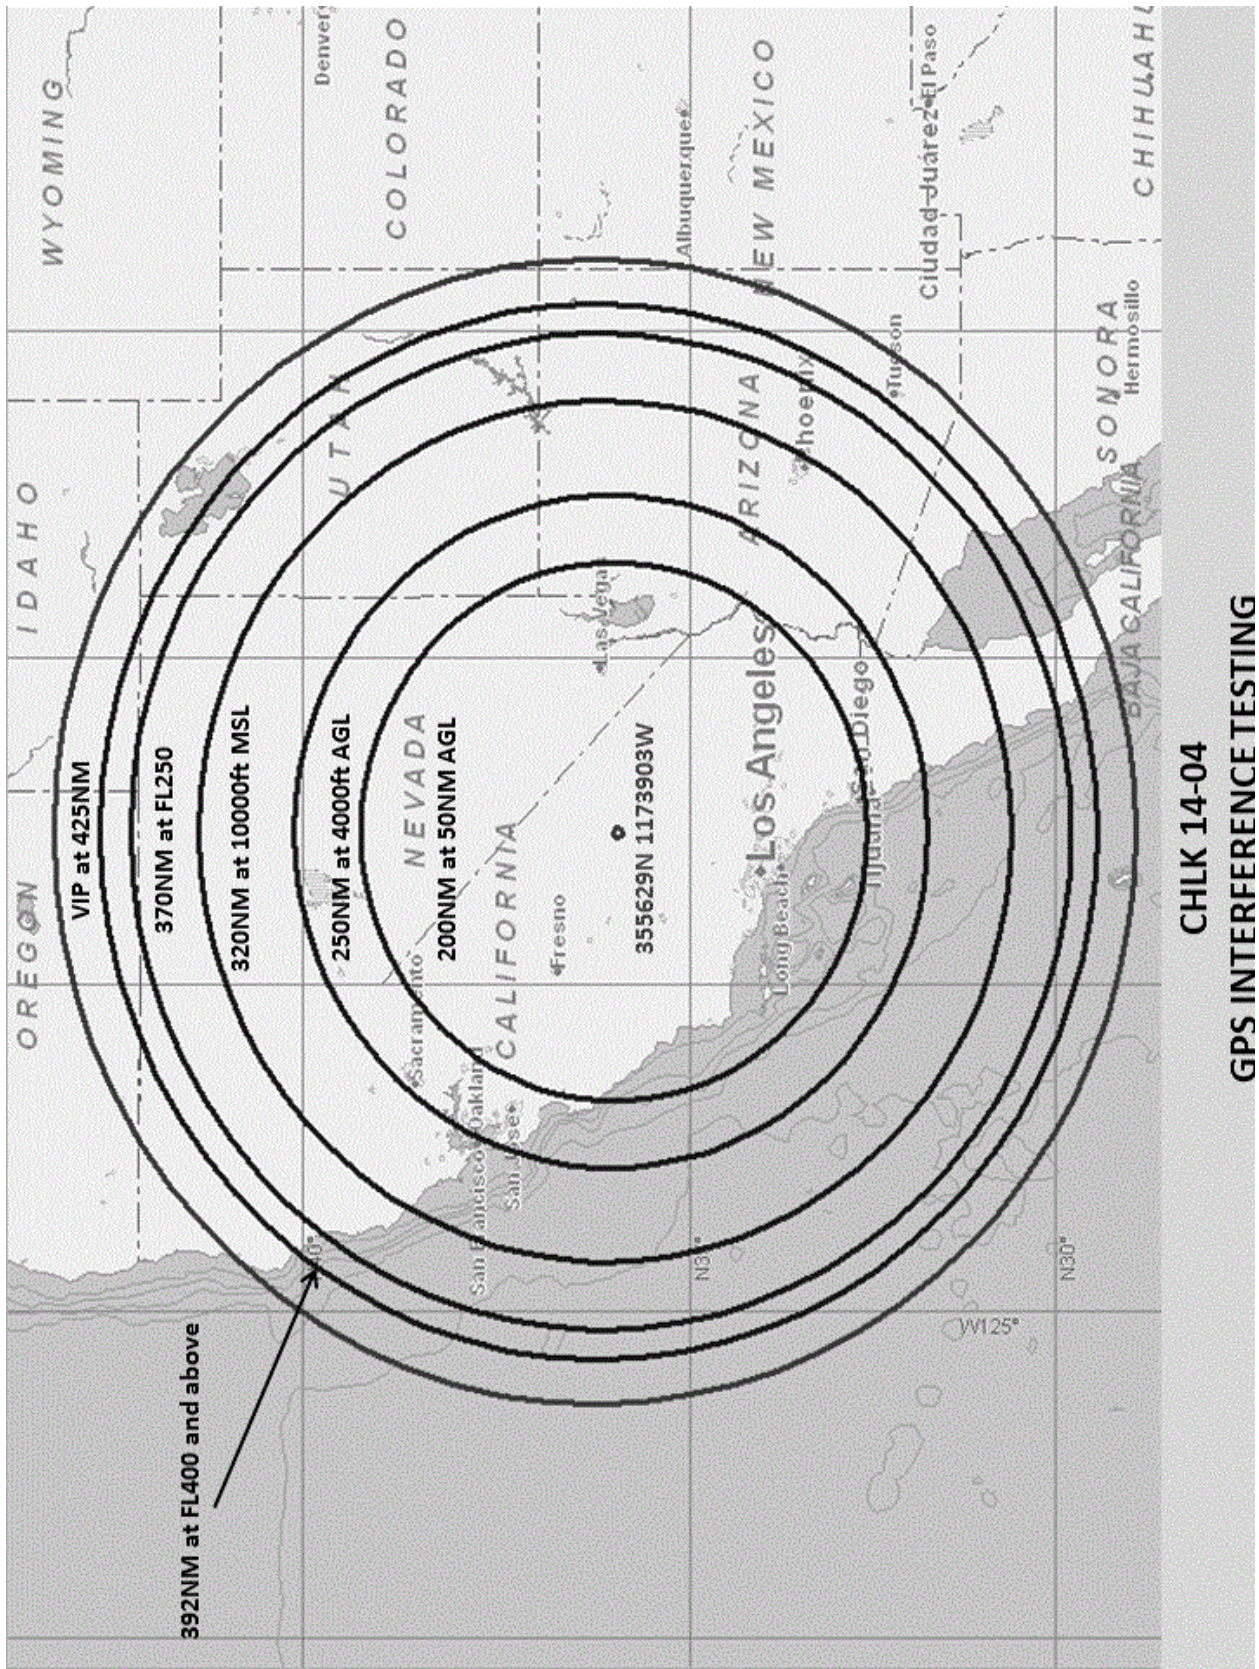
CHLK 14-04
GPS INTERFERENCE TESTING

VIP at 425NM
370NM at FL250
320NM at 10000ft MSL
250NM at 4000ft AGL
200NM at 50NM AGL
355629N 1173903W
392NM at FL400 and above

WYOMING
IDAHO
OREGON
NEVADA
CALIFORNIA
UTAH
COLORADO
ARIZONA
NEW MEXICO
SONORA
CHIHUAHUA
BAJA CALIFORNIA
Denver
Albuquerque
Ciudad Juarez
El Paso
Tucson
Hermosillo
Phoenix
Las Vegas
Los Angeles
San Diego
Tijuana
Long Beach
Fresno
Sacramento
Oakland
San Francisco
San Jose
N30°
N35°
40°
W125°